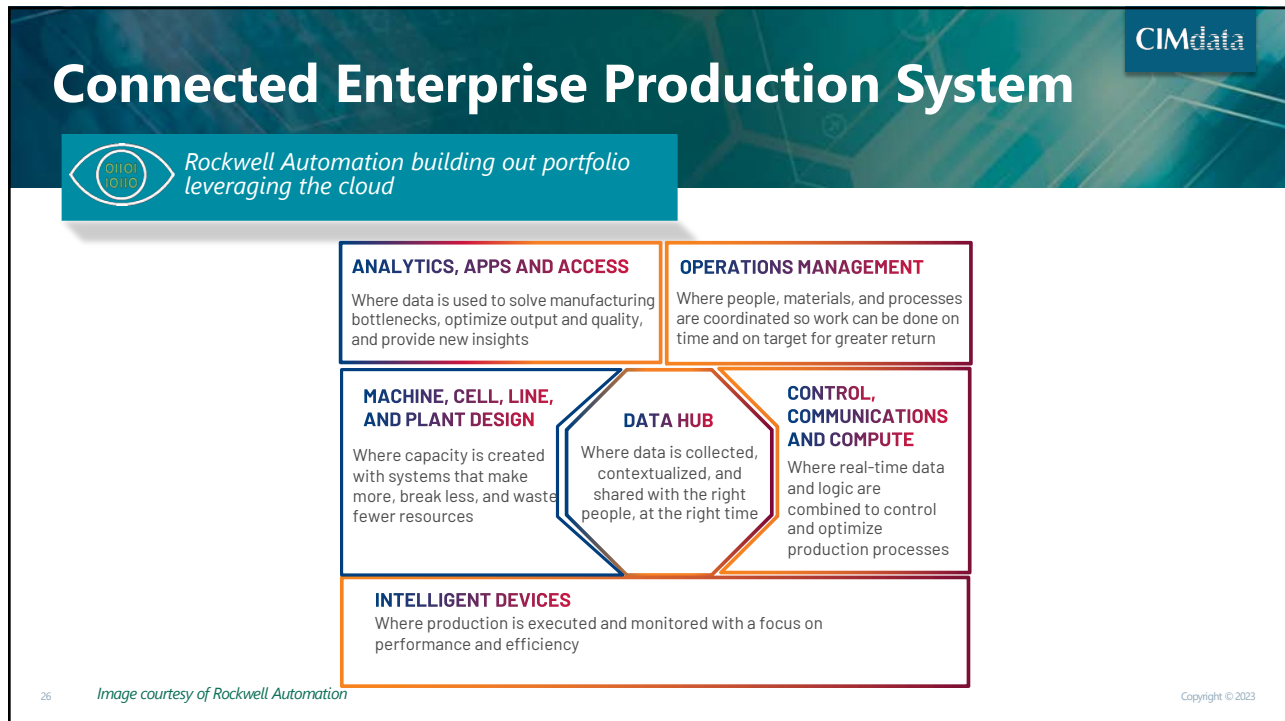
CIMdata

Connected Enterprise Production System

01101
10110

Rockwell Automation building out portfolio leveraging the cloud

ANALYTICS, APPS AND ACCESS
Where data is used to solve manufacturing bottlenecks, optimize output and quality, and provide new insights

OPERATIONS MANAGEMENT
Where people, materials, and processes are coordinated so work can be done on time and on target for greater return

MACHINE, CELL, LINE, AND PLANT DESIGN
Where capacity is created with systems that make more, break less, and waste fewer resources

DATA HUB
Where data is collected, contextualized, and shared with the right people, at the right time

CONTROL, COMMUNICATIONS AND COMPUTE
Where real-time data and logic are combined to control and optimize production processes

INTELLIGENT DEVICES
Where production is executed and monitored with a focus on performance and efficiency

26 Image courtesy of Rockwell Automation

Copyright © 2023